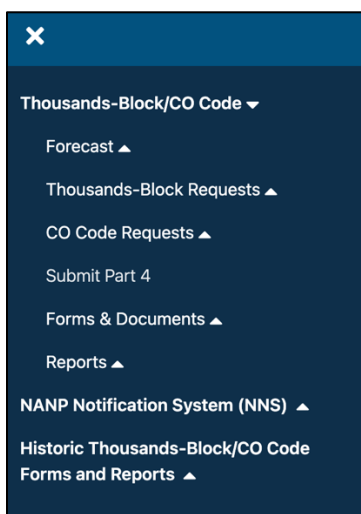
✕

Thousands-Block/CO Code ▾

Forecast ▴

Thousands-Block Requests ▴

CO Code Requests ▴

Submit Part 4

Forms & Documents ▴

Reports ▴

NANP Notification System (NNS) ▴

Historic Thousands-Block/CO Code Forms and Reports ▴